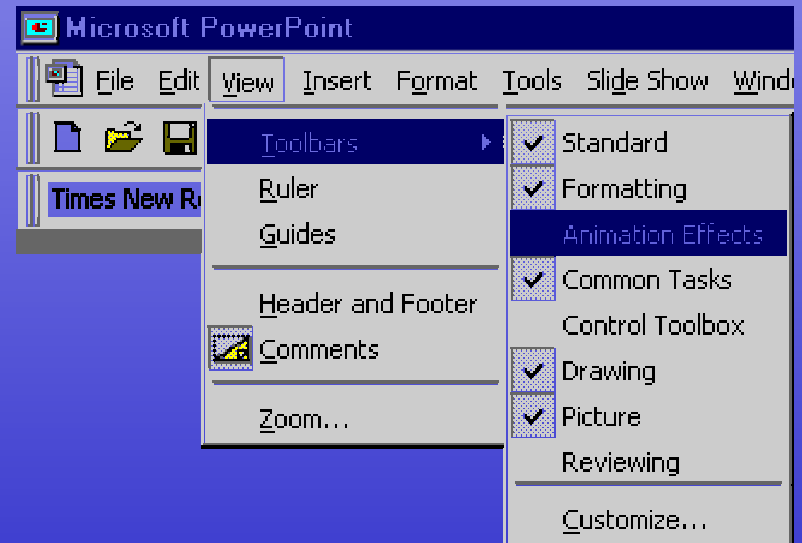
Microsoft PowerPoint

File Edit View Insert Format Tools Slide Show Windo

Times New R

Toolbars
Ruler
Guides
Header and Footer
Comments
Zoom...

Standard
Formatting
Animation Effects
Common Tasks
Control Toolbox
Drawing
Picture
Reviewing
Customize...